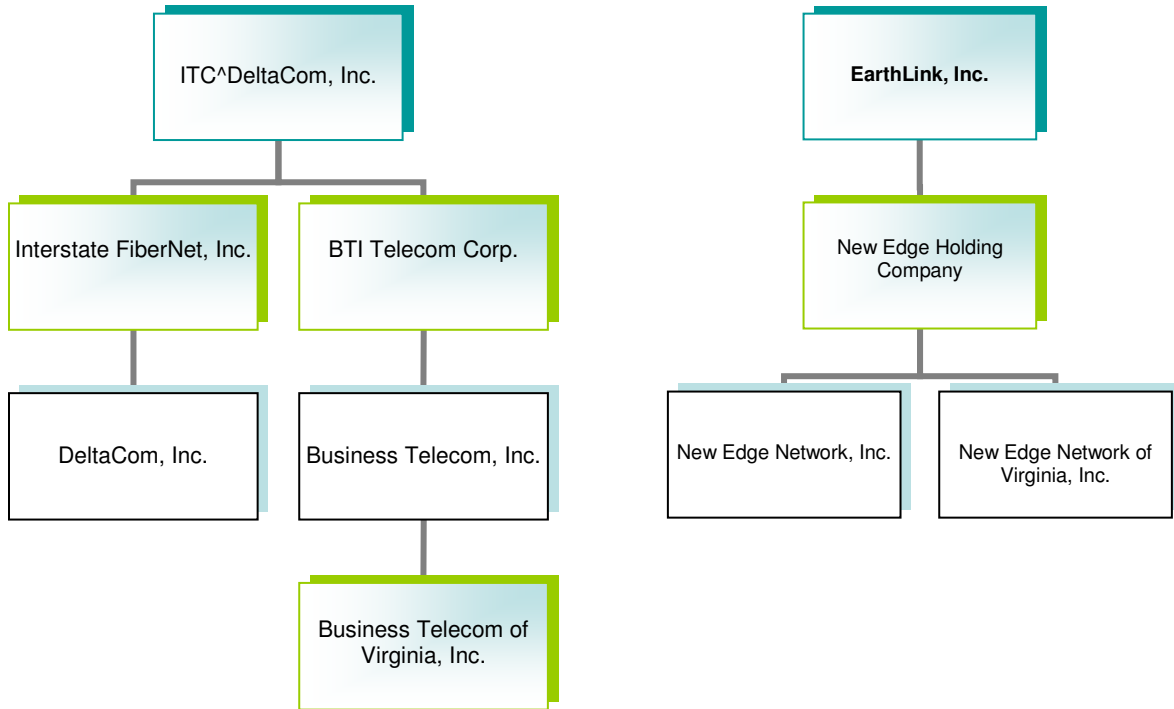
ITC^DeltaCom, Inc.

Interstate FiberNet, Inc.

BTI Telecom Corp.

DeltaCom, Inc.

Business Telecom, Inc.

Business Telecom of Virginia, Inc.

EarthLink, Inc.

New Edge Holding Company

New Edge Network, Inc.

New Edge Network of Virginia, Inc.